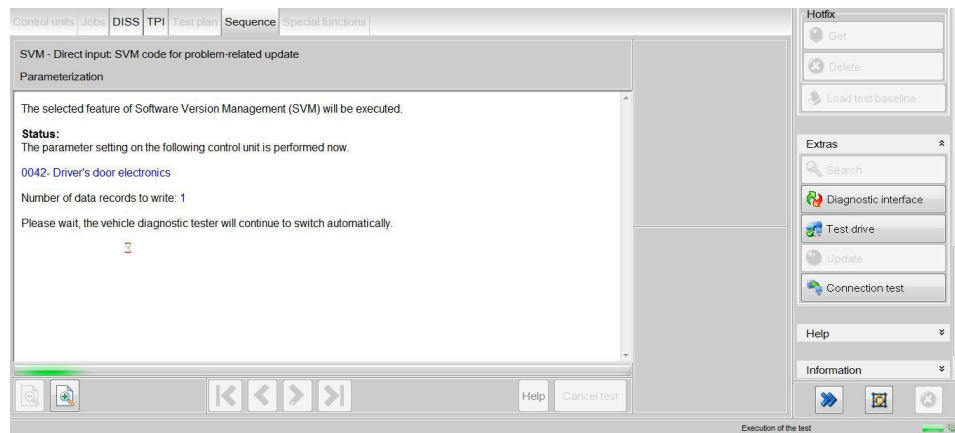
Control units | Jobs | DISS | TPI | Test plan | Sequence | Special functions

SVM - Direct input: SVM code for problem-related update

Parameterization

The selected feature of Software Version Management (SVM) will be executed.

Status:
The parameter setting on the following control unit is performed now.

0042- Driver's door electronics

Number of data records to write: 1

Please wait, the vehicle diagnostic tester will continue to switch automatically.

Help | Cancel test

Hotfix
Get
Delete
Load test baseline

Extras
Search
Diagnostic interface
Test drive
Update
Connection test

Help

Information

Execution of the test